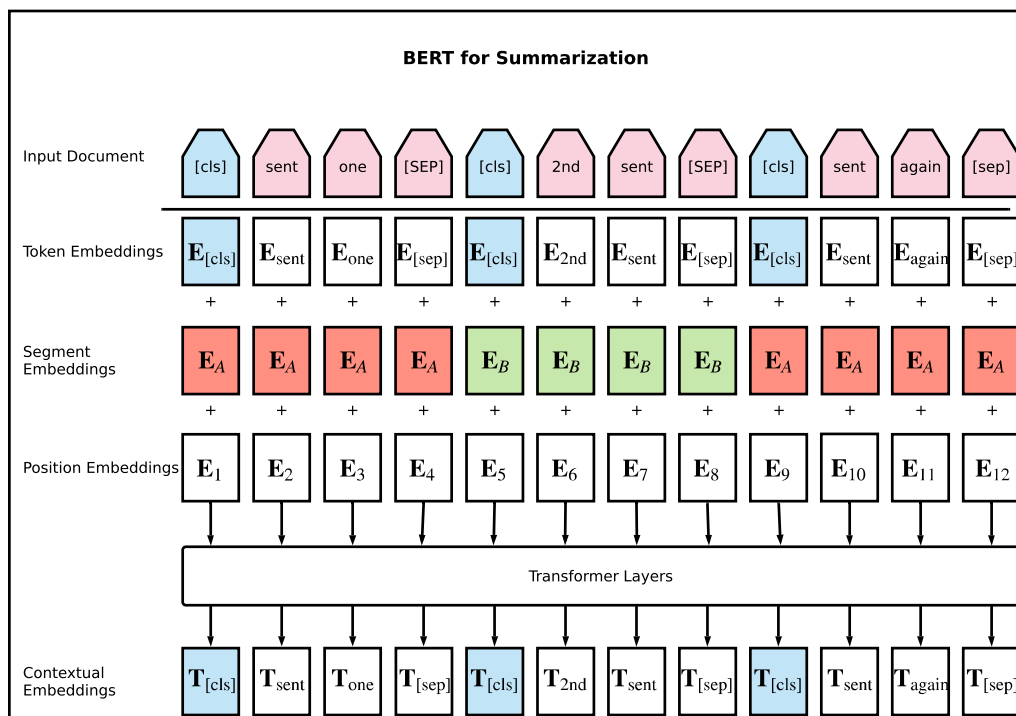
BERT for Summarization

Input Document

[cls] sent one [SEP] [cls] 2nd sent [SEP] [cls] sent again [sep]

Token Embeddings

$\mathbf{E}_{[cls]}$ $\mathbf{E}_{sent}$ $\mathbf{E}_{one}$ $\mathbf{E}_{[sep]}$ $\mathbf{E}_{[cls]}$ $\mathbf{E}_{2nd}$ $\mathbf{E}_{sent}$ $\mathbf{E}_{[sep]}$ $\mathbf{E}_{[cls]}$ $\mathbf{E}_{sent}$ $\mathbf{E}_{again}$ $\mathbf{E}_{[sep]}$

+ + + + + + + + + + + +

Segment Embeddings

$\mathbf{E}_{A}$ $\mathbf{E}_{A}$ $\mathbf{E}_{A}$ $\mathbf{E}_{A}$ $\mathbf{E}_{B}$ $\mathbf{E}_{B}$ $\mathbf{E}_{B}$ $\mathbf{E}_{B}$ $\mathbf{E}_{A}$ $\mathbf{E}_{A}$ $\mathbf{E}_{A}$ $\mathbf{E}_{A}$

+ + + + + + + + + + + +

Position Embeddings

$\mathbf{E}_{1}$ $\mathbf{E}_{2}$ $\mathbf{E}_{3}$ $\mathbf{E}_{4}$ $\mathbf{E}_{5}$ $\mathbf{E}_{6}$ $\mathbf{E}_{7}$ $\mathbf{E}_{8}$ $\mathbf{E}_{9}$ $\mathbf{E}_{10}$ $\mathbf{E}_{11}$ $\mathbf{E}_{12}$

Transformer Layers

Contextual Embeddings

$\mathbf{T}_{[cls]}$ $\mathbf{T}_{sent}$ $\mathbf{T}_{one}$ $\mathbf{T}_{[sep]}$ $\mathbf{T}_{[cls]}$ $\mathbf{T}_{2nd}$ $\mathbf{T}_{sent}$ $\mathbf{T}_{[sep]}$ $\mathbf{T}_{[cls]}$ $\mathbf{T}_{sent}$ $\mathbf{T}_{again}$ $\mathbf{T}_{[sep]}$